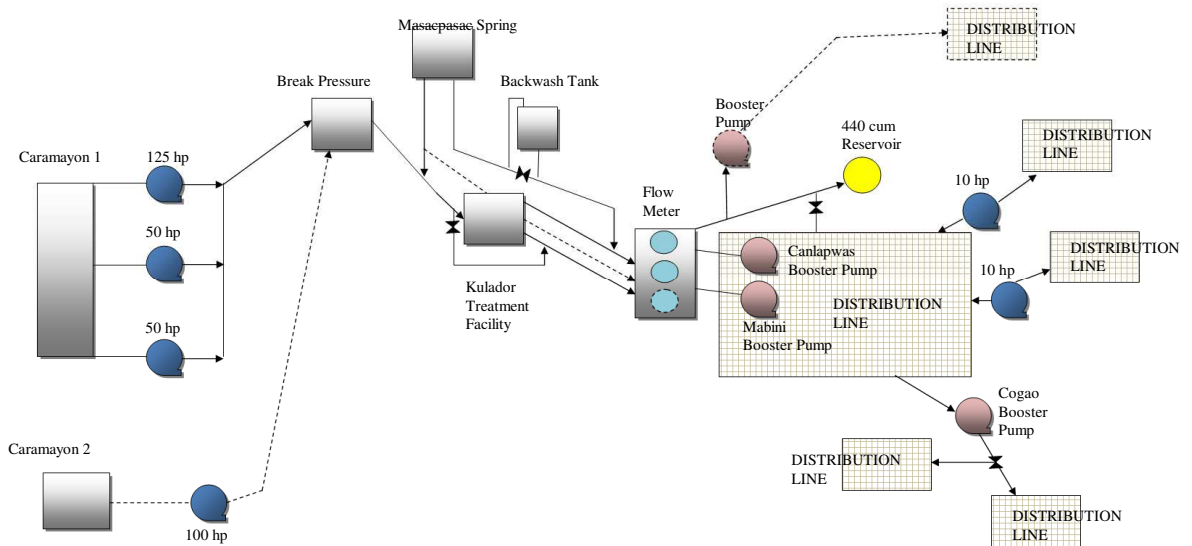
Masacpasac Spring

DISTRIBUTION LINE

Break Pressure

Backwash Tank

Booster Pump

Caramayon 1

125 hp

440 cum Reservoir

DISTRIBUTION LINE

10 hp

Flow Meter

50 hp

Canlapwas Booster Pump

DISTRIBUTION LINE

10 hp

Kulador Treatment Facility

DISTRIBUTION LINE

Mabini Booster Pump

50 hp

Cogao Booster Pump

Caramayon 2

DISTRIBUTION LINE

100 hp

DISTRIBUTION LINE